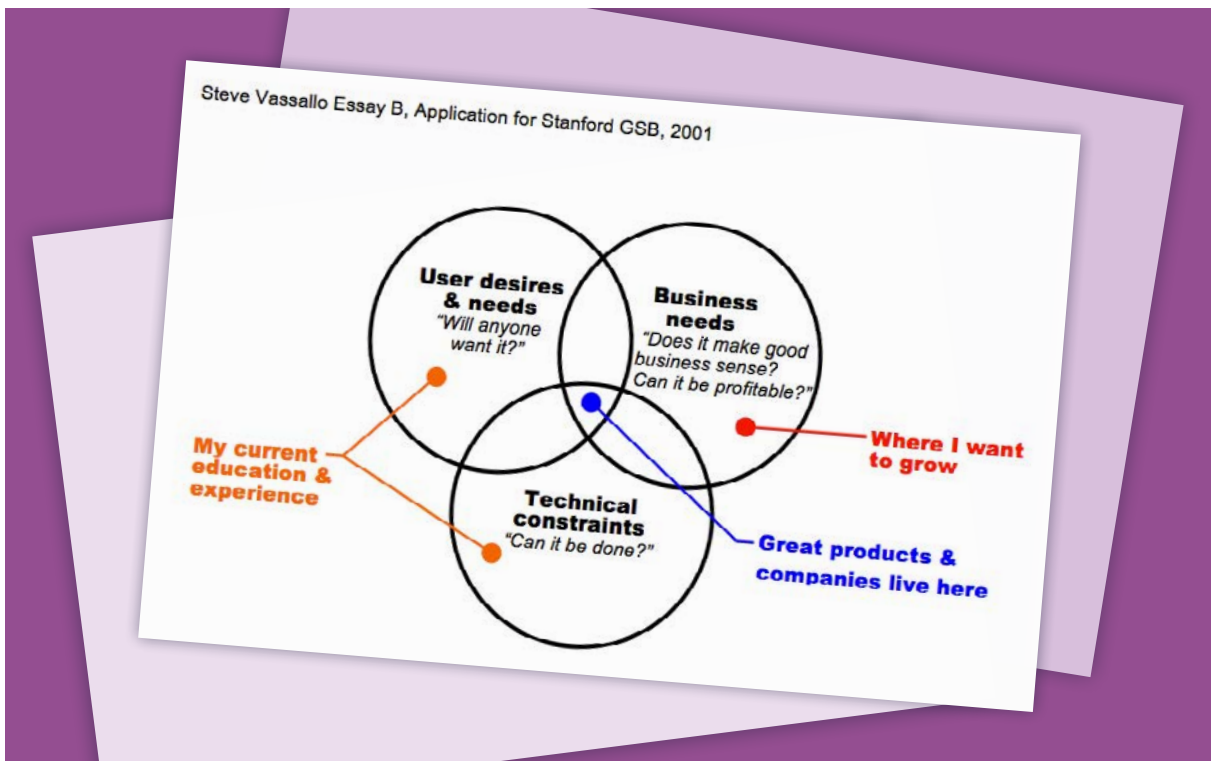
Steve Vassallo Essay B, Application for Stanford GSB, 2001

User desires & needs
"Will anyone want it?"

Business needs
"Does it make good business sense? Can it be profitable?"

Technical constraints
"Can it be done?"

My current education & experience

Where I want to grow

Great products & companies live here